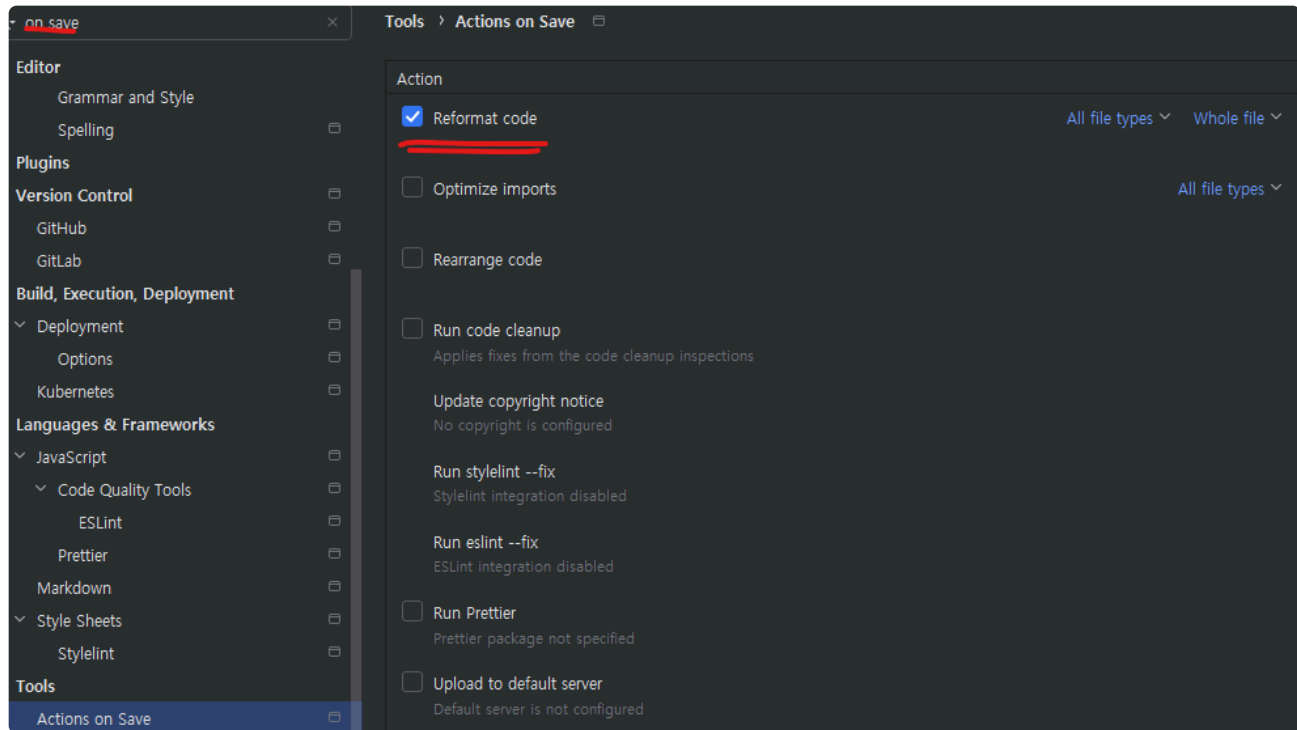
on save

Editor
Grammar and Style
Spelling
Plugins
Version Control
GitHub
GitLab
Build, Execution, Deployment
Deployment
Options
Kubernetes
Languages & Frameworks
JavaScript
Code Quality Tools
ESLint
Prettier
Markdown
Style Sheets
Stylelint
Tools
Actions on Save

Tools › Actions on Save

Action

Reformat code
All file types
Whole file

Optimize imports
All file types

Rearrange code

Run code cleanup
Applies fixes from the code cleanup inspections

Update copyright notice
No copyright is configured

Run stylelint --fix
Stylelint integration disabled

Run eslint --fix
ESLint integration disabled

Run Prettier
Prettier package not specified

Upload to default server
Default server is not configured